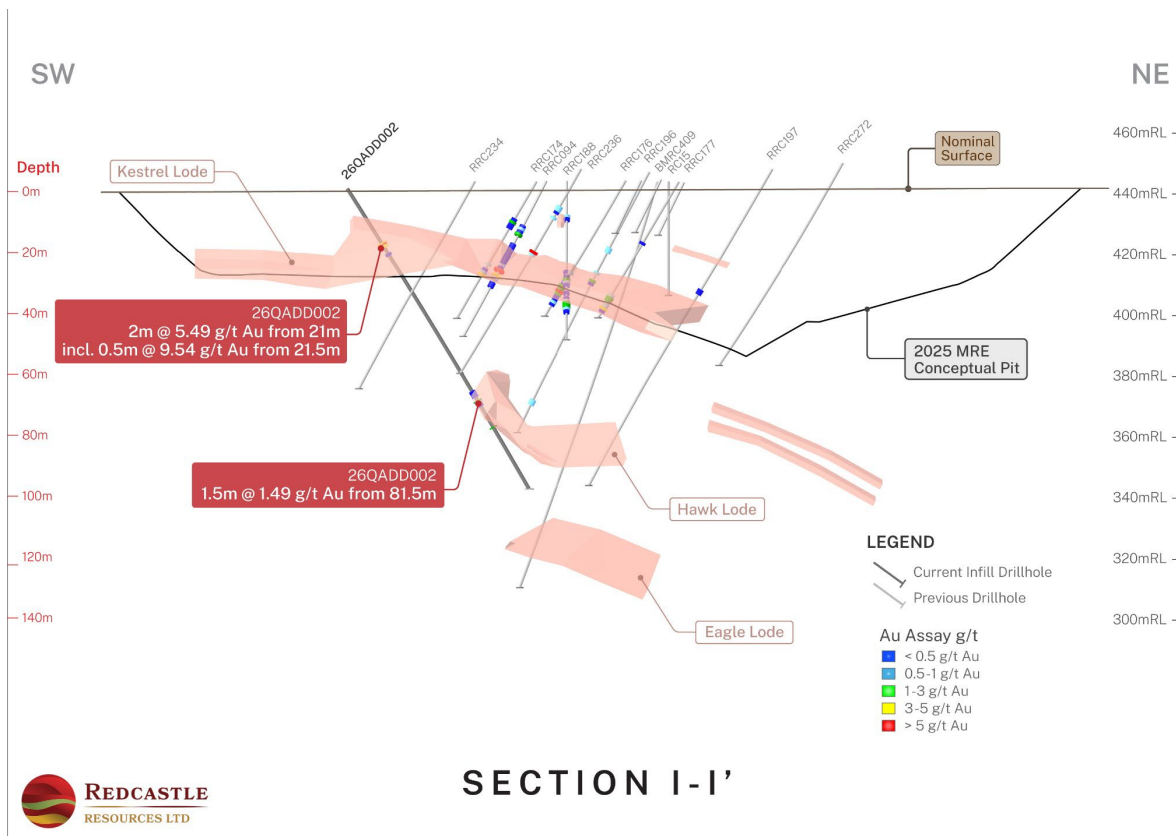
SW

NE

Depth

0m

20m

40m

60m

80m

100m

120m

140m

460mRL -
440mRL -
420mRL -
400mRL -
380mRL -
360mRL -
340mRL -
320mRL -
300mRL -

Kestrel Lode

26QADD002

RRC234

RRC174

RRC094

RRC188

RRC236

RRC176

RRC196

BMRC409

RRC15

RRC177

RRC197

RRC272

Nominal Surface

26QADD002
2m @ 5.49 g/t Au from 21m
incl. 0.5m @ 9.54 g/t Au from 21.5m

2025 MRE Conceptual Pit

26QADD002
1.5m @ 1.49 g/t Au from 81.5m

Hawk Lode

Eagle Lode

LEGEND

Current Infill Drillhole

Previous Drillhole

Au Assay g/t

< 0.5 g/t Au

0.5-1 g/t Au

1-3 g/t Au

3-5 g/t Au

> 5 g/t Au

SECTION I-I'

REDCASTLE
RESOURCES LTD